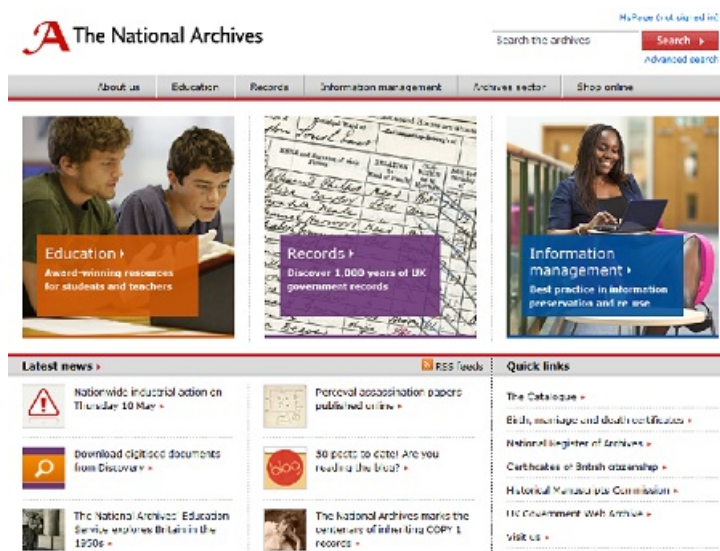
The National Archives

MyPage (not signed in)

Search the archives | Search ▸

Advanced search

About us | Education | Records | Information management | Archives sector | Shop online

Education ▸
Award-winning resources for students and teachers

Records ▸
Discover 1,000 years of UK government records

Information management ▸
Best practice in information preservation and re-use

Latest news ▸

RSS feeds

Nationwide industrial action on Thursday 10 May ▸

Perceval assassination papers published online ▸

Download digitised documents from Discovery ▸

50 posts to date! Are you reading the blog? ▸

The National Archives' Education Service explores Britain in the 1950s ▸

The National Archives marks the centenary of inheriting COPY 1 records ▸

Quick links

The Catalogue ▸

Birth, marriage and death certificates ▸

National Register of Archives ▸

Certificates of British citizenship ▸

Historical Manuscripts Commission ▸

UK Government Web Archive ▸

Visit us ▸